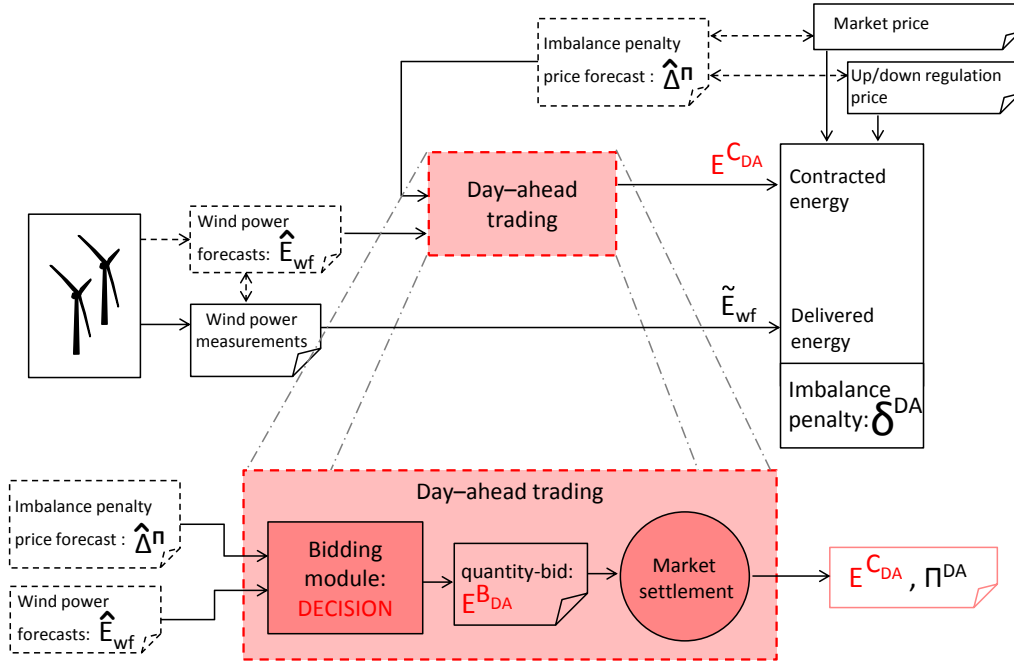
Market price

Imbalance penalty price forecast : $\hat{\Delta}^{\Pi}$

Up/down regulation price

Day–ahead trading

$E^{C_{DA}}$

Contracted energy

Wind power forecasts: $\hat{E}_{wf}$

Wind power measurements

$\tilde{E}_{wf}$

Delivered energy

Imbalance penalty: $\delta^{DA}$

Day–ahead trading

Imbalance penalty price forecast : $\hat{\Delta}^{\Pi}$

Wind power forecasts: $\hat{E}_{wf}$

Bidding module: DECISION

quantity-bid: $E^{B_{DA}}$

Market settlement

$E^{C_{DA}}$ , $\Pi^{DA}$